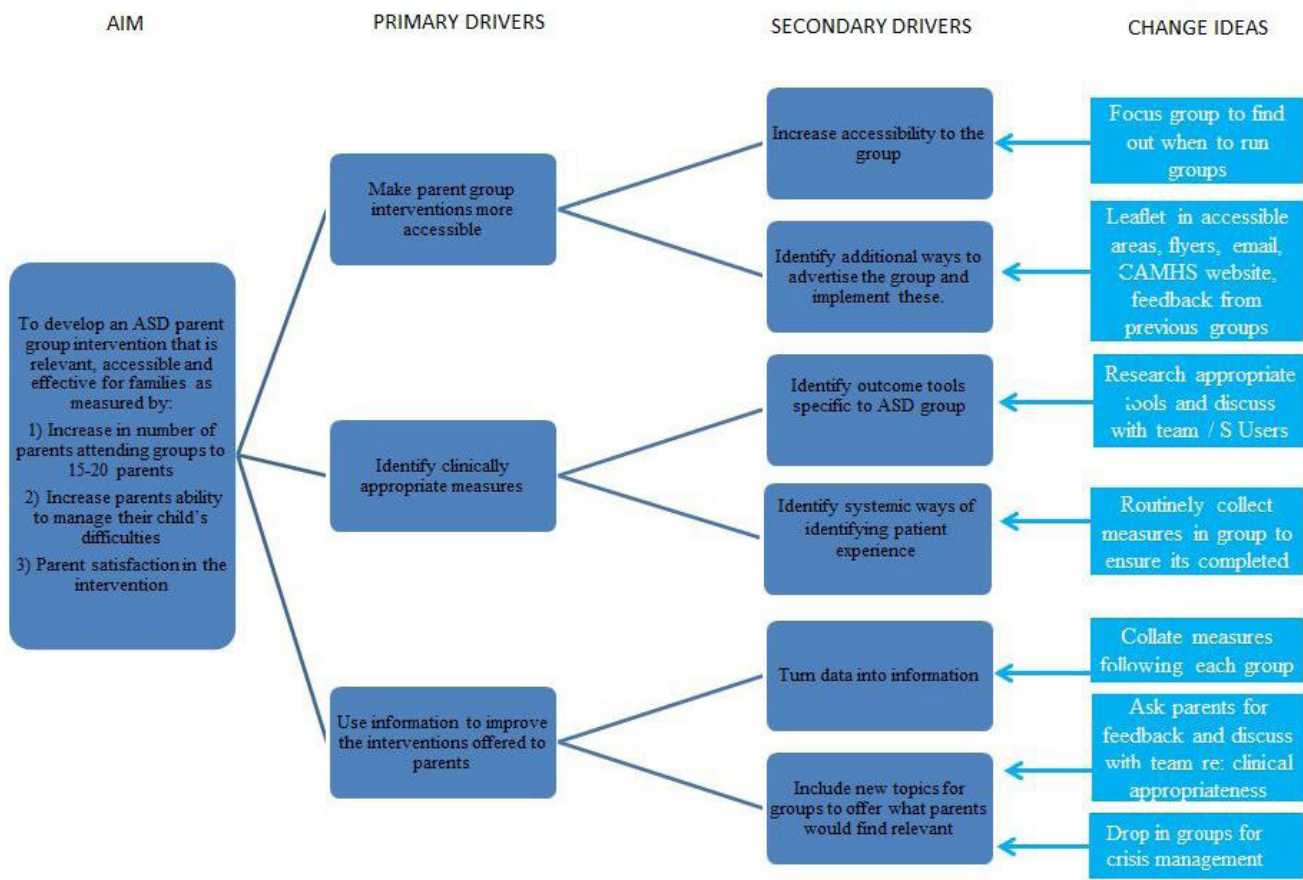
AIM

PRIMARY DRIVERS

SECONDARY DRIVERS

CHANGE IDEAS

To develop an ASD parent group intervention that is relevant, accessible and effective for families as measured by:

1) Increase in number of parents attending groups to 15-20 parents

2) Increase parents ability to manage their child's difficulties

3) Parent satisfaction in the intervention

Make parent group interventions more accessible

Identify clinically appropriate measures

Use information to improve the interventions offered to parents

Increase accessibility to the group

Identify additional ways to advertise the group and implement these.

Identify outcome tools specific to ASD group

Identify systemic ways of identifying patient experience

Turn data into information

Include new topics for groups to offer what parents would find relevant

Focus group to find out when to run groups

Leaflet in accessible areas, flyers, email, CAMHS website, feedback from previous groups

Research appropriate tools and discuss with team / S Users

Routinely collect measures in group to ensure its completed

Collate measures following each group

Ask parents for feedback and discuss with team re: clinical appropriateness

Drop in groups for crisis management